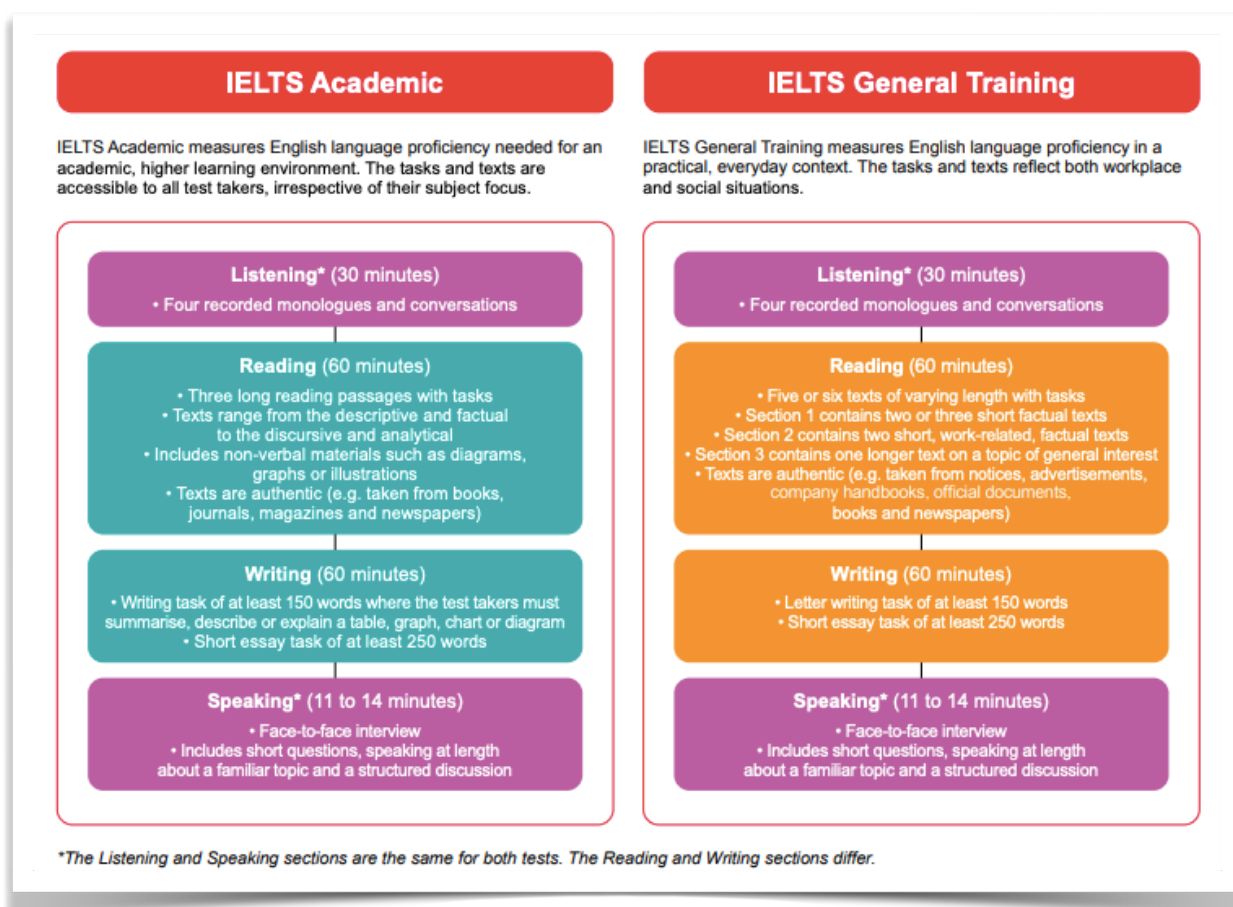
IELTS Academic

IELTS Academic measures English language proficiency needed for an academic, higher learning environment. The tasks and texts are accessible to all test takers, irrespective of their subject focus.

Listening* (30 minutes)
• Four recorded monologues and conversations

Reading (60 minutes)
• Three long reading passages with tasks
• Texts range from the descriptive and factual to the discursive and analytical
• Includes non-verbal materials such as diagrams, graphs or illustrations
• Texts are authentic (e.g. taken from books, journals, magazines and newspapers)

Writing (60 minutes)
• Writing task of at least 150 words where the test takers must summarise, describe or explain a table, graph, chart or diagram
• Short essay task of at least 250 words

Speaking* (11 to 14 minutes)
• Face-to-face interview
• Includes short questions, speaking at length about a familiar topic and a structured discussion

IELTS General Training

IELTS General Training measures English language proficiency in a practical, everyday context. The tasks and texts reflect both workplace and social situations.

Listening* (30 minutes)
• Four recorded monologues and conversations

Reading (60 minutes)
• Five or six texts of varying length with tasks
• Section 1 contains two or three short factual texts
• Section 2 contains two short, work-related, factual texts
• Section 3 contains one longer text on a topic of general interest
• Texts are authentic (e.g. taken from notices, advertisements, company handbooks, official documents, books and newspapers)

Writing (60 minutes)
• Letter writing task of at least 150 words
• Short essay task of at least 250 words

Speaking* (11 to 14 minutes)
• Face-to-face interview
• Includes short questions, speaking at length about a familiar topic and a structured discussion

*The Listening and Speaking sections are the same for both tests. The Reading and Writing sections differ.